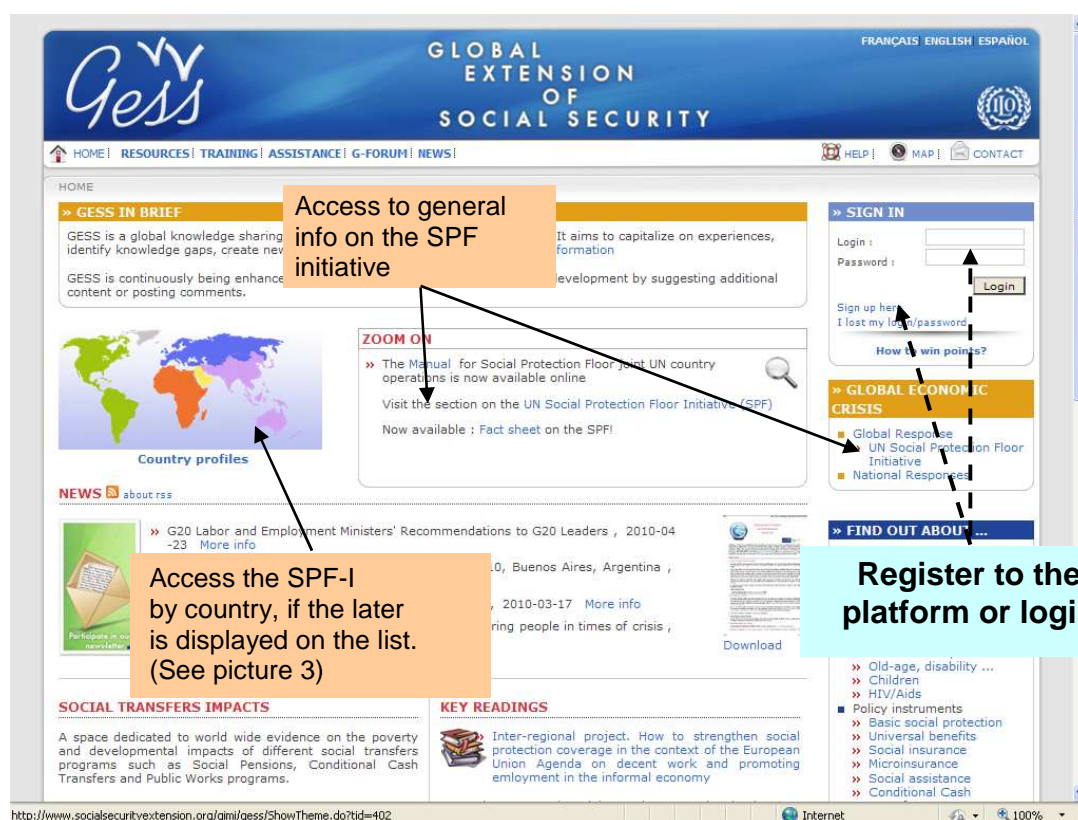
Gess

GLOBAL EXTENSION OF SOCIAL SECURITY

FRANÇAIS ENGLISH ESPAÑOL

HOME | RESOURCES | TRAINING | ASSISTANCE | G-FORUM | NEWS |

HELP | MAP | CONTACT

HOME

» GESS IN BRIEF

GESS is a global knowledge sharing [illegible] It aims to capitalize on experiences, identify knowledge gaps, create new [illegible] formation

GESS is continuously being enhance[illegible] development by suggesting additional content or posting comments.

Access to general info on the SPF initiative

» SIGN IN

Login :

Password :

Login

Sign up here

I lost my login/password

How to win points?

Country profiles

ZOOM ON

» The Manual for Social Protection Floor joint UN country operations is now available online

Visit the section on the UN Social Protection Floor Initiative (SPF)

Now available : Fact sheet on the SPF!

» GLOBAL ECONOMIC CRISIS

Global Response

UN Social Protection Floor Initiative

National Responses

NEWS about rss

» G20 Labor and Employment Ministers' Recommendations to G20 Leaders , 2010-04-23 More info

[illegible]10, Buenos Aires, Argentina ,

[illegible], 2010-03-17 More info

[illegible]ring people in times of crisis ,

Download

Access the SPF-I by country, if the later is displayed on the list. (See picture 3)

» FIND OUT ABOUT...

Register to the platform or logi

» Old-age, disability ...

» Children

» HIV/Aids

Policy instruments

» Basic social protection

» Universal benefits

» Social insurance

» Microinsurance

» Social assistance

» Conditional Cash

SOCIAL TRANSFERS IMPACTS

A space dedicated to world wide evidence on the poverty and developmental impacts of different social transfers programs such as Social Pensions, Conditional Cash Transfers and Public Works programs.

KEY READINGS

» Inter-regional project. How to strengthen social protection coverage in the context of the European Union Agenda on decent work and promoting emloyment in the informal economy

http://www.socialsecurityextension.org/gimi/gess/ShowTheme.do?tid=402

Internet

100%